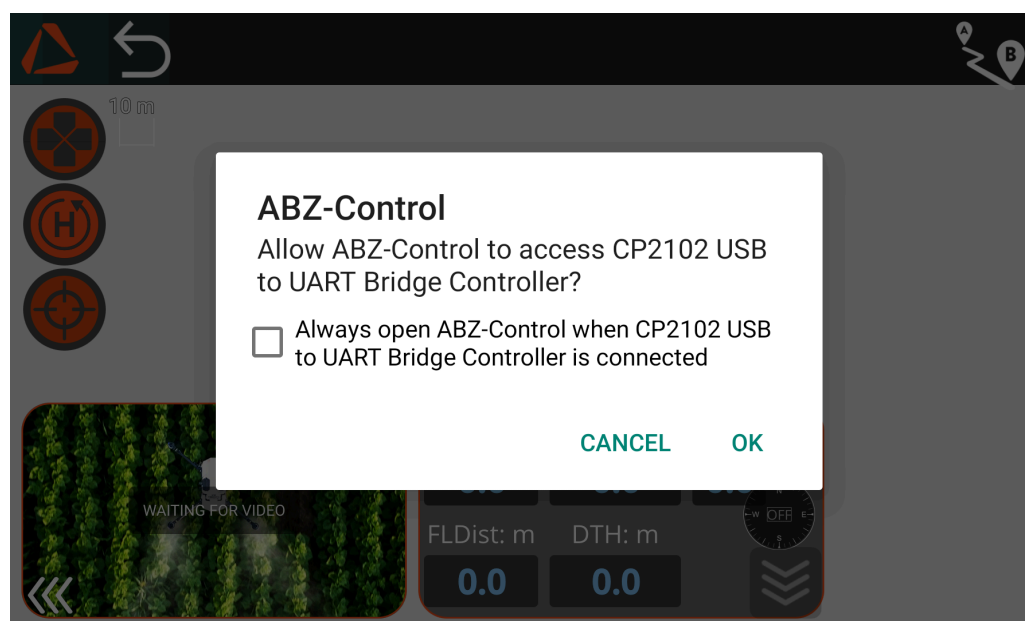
A B

10 m

ABZ-Control

Allow ABZ-Control to access CP2102 USB to UART Bridge Controller?

Always open ABZ-Control when CP2102 USB to UART Bridge Controller is connected

CANCEL OK

WAITING FOR VIDEO

FLDist: m DTH: m

0.0 0.0

N W E S OFF